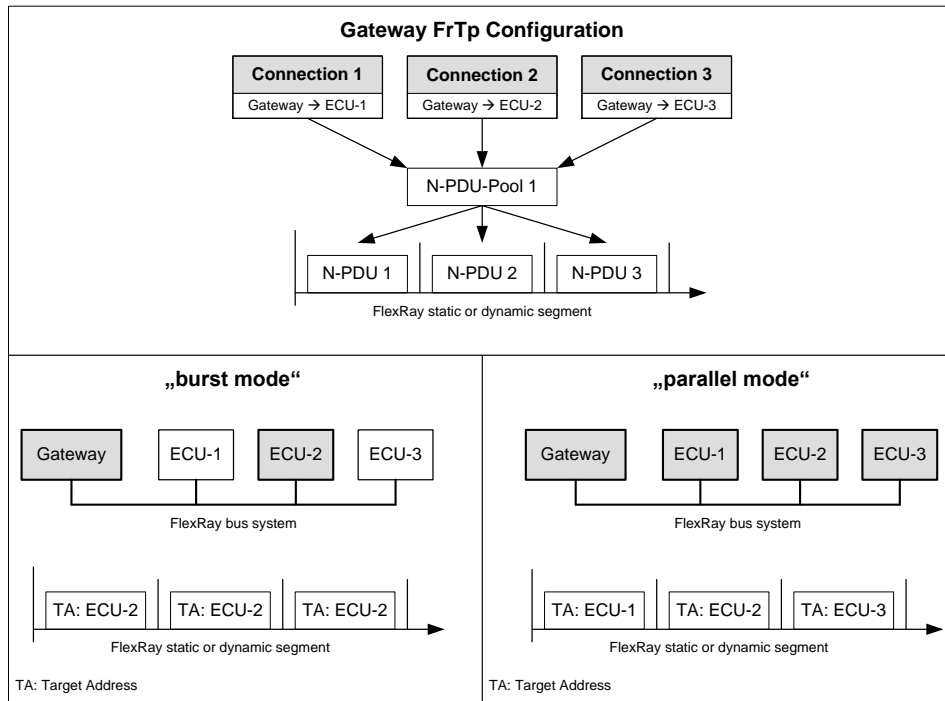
Gateway FrTp Configuration

Connection 1
Gateway → ECU-1

Connection 2
Gateway → ECU-2

Connection 3
Gateway → ECU-3

N-PDU-Pool 1

N-PDU 1
N-PDU 2
N-PDU 3

FlexRay static or dynamic segment

„burst mode“

Gateway
ECU-1
ECU-2
ECU-3

FlexRay bus system

TA: ECU-2
TA: ECU-2
TA: ECU-2

FlexRay static or dynamic segment

TA: Target Address

„parallel mode“

Gateway
ECU-1
ECU-2
ECU-3

FlexRay bus system

TA: ECU-1
TA: ECU-2
TA: ECU-3

FlexRay static or dynamic segment

TA: Target Address